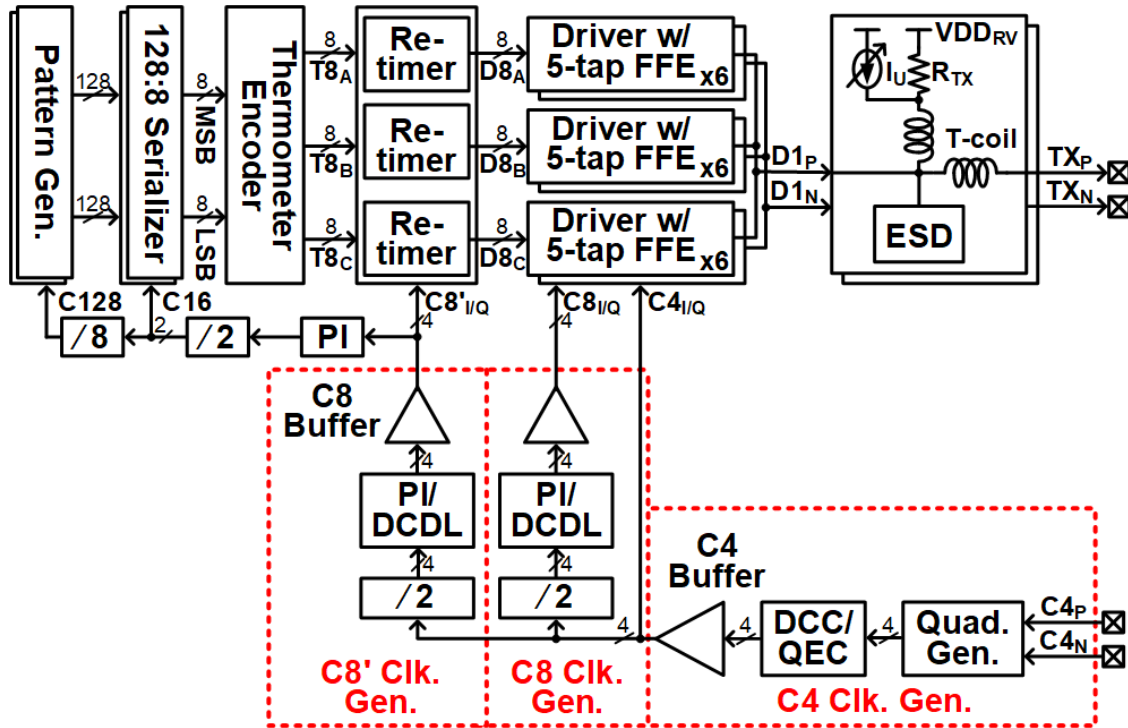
Pattern Gen.

128
128

128:8 Serializer

8
MSB
8
LSB

Thermometer Encoder

8
$T8_A$
8
$T8_B$
8
$T8_C$

Re-timer
Re-timer
Re-timer

8
$D8_A$
8
$D8_B$
8
$D8_C$

Driver w/ 5-tap $FFE_{x6}$
Driver w/ 5-tap $FFE_{x6}$
Driver w/ 5-tap $FFE_{x6}$

$D1_P$
$D1_N$

$VDD_{RV}$
$I_U$
$R_{TX}$
T-coil
ESD
$TX_P$
$TX_N$

C128
C16
2
/8
/2
PI
$C8'_{I/Q}$
4
$C8_{I/Q}$
4
$C4_{I/Q}$

C8 Buffer
4
PI/ DCDL
4
/2
4
PI/ DCDL
4
/2

C4 Buffer
4
4
DCC/ QEC
4
Quad. Gen.
$C4_P$
$C4_N$

C8' Clk. Gen.
C8 Clk. Gen.
C4 Clk. Gen.